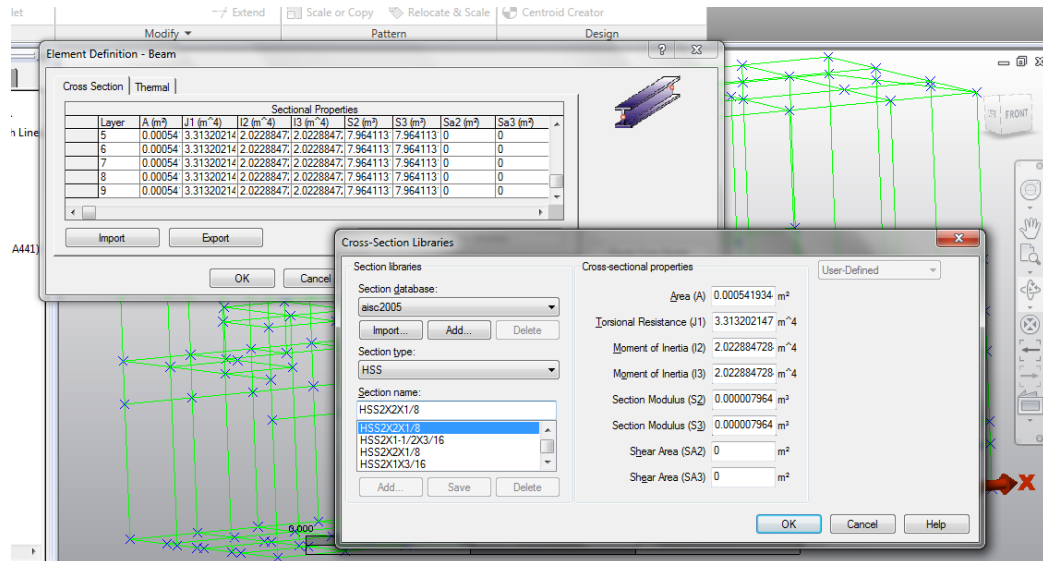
let
Extend
Scale or Copy
Relocate & Scale
Centroid Creator
Modify
Pattern
Design

Element Definition - Beam
Cross Section | Thermal

Sectional Properties

| Layer | A (m²) | J1 (m^4) | I2 (m^4) | I3 (m^4) | S2 (m³) | S3 (m³) | Sa2 (m²) | Sa3 (m²) |
|---|---|---|---|---|---|---|---|---|
| 5 | 0.00054 | 3.31320214 | 2.0228847 | 2.0228847 | 7.964113 | 7.964113 | 0 | 0 |
| 6 | 0.00054 | 3.31320214 | 2.0228847 | 2.0228847 | 7.964113 | 7.964113 | 0 | 0 |
| 7 | 0.00054 | 3.31320214 | 2.0228847 | 2.0228847 | 7.964113 | 7.964113 | 0 | 0 |
| 8 | 0.00054 | 3.31320214 | 2.0228847 | 2.0228847 | 7.964113 | 7.964113 | 0 | 0 |
| 9 | 0.00054 | 3.31320214 | 2.0228847 | 2.0228847 | 7.964113 | 7.964113 | 0 | 0 |

Import
Export
OK
Cancel

h Line
A441)
FRONT

Cross-Section Libraries
Section libraries
Section database:
aisc2005
Import...
Add...
Delete
Section type:
HSS
Section name:
HSS2X2X1/8
HSS2X2X1/8
HSS2X1-1/2X3/16
HSS2X2X1/8
HSS2X1X3/16
Add...
Save
Delete

Cross-sectional properties
User-Defined
Area (A) 0.000541934 m²
Torsional Resistance (J1) 3.313202147 m^4
Moment of Inertia (I2) 2.022884728 m^4
Moment of Inertia (I3) 2.022884728 m^4
Section Modulus (S2) 0.000007964 m³
Section Modulus (S3) 0.000007964 m³
Shear Area (SA2) 0 m²
Shear Area (SA3) 0 m²
OK
Cancel
Help

0.000